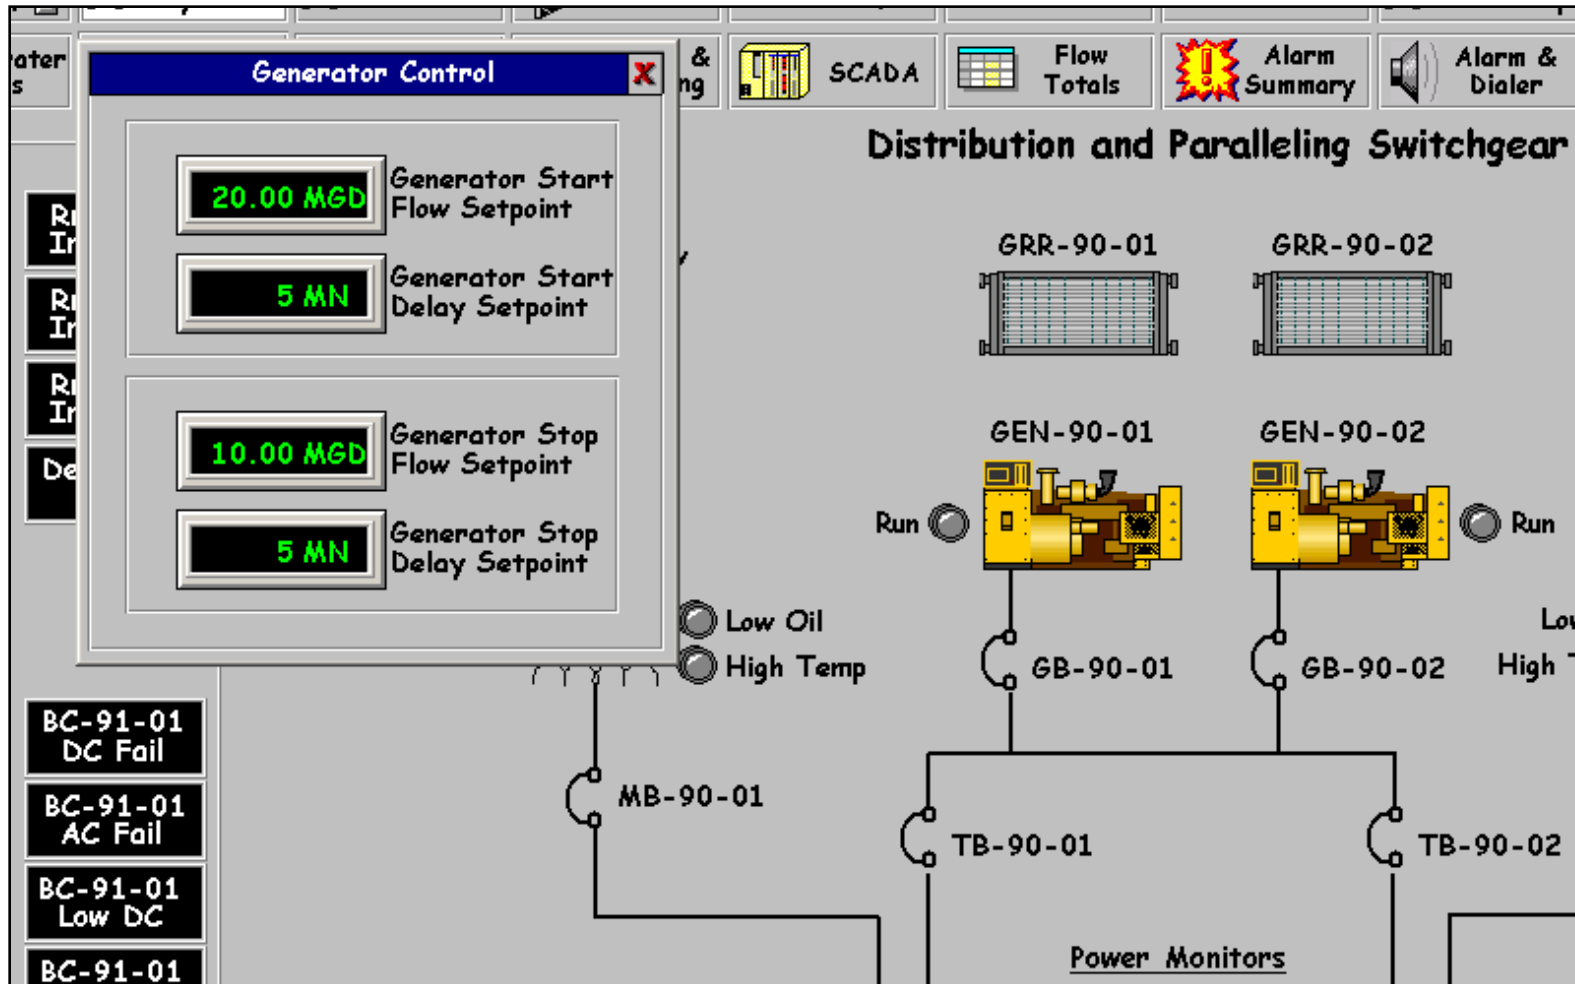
ater
s

Generator Control

20.00 MGD
Generator Start Flow Setpoint

5 MN
Generator Start Delay Setpoint

10.00 MGD
Generator Stop Flow Setpoint

5 MN
Generator Stop Delay Setpoint

&
ng

SCADA

Flow Totals

Alarm Summary

Alarm & Dialer

Distribution and Paralleling Switchgear

GRR-90-01

GRR-90-02

GEN-90-01

GEN-90-02

Run

Run

Ri
Ir

Ri
Ir

Ri
Ir

De

Low Oil

High Temp

Lo

High

GB-90-01

GB-90-02

BC-91-01 DC Fail

BC-91-01 AC Fail

BC-91-01 Low DC

BC-91-01

MB-90-01

TB-90-01

TB-90-02

Power Monitors